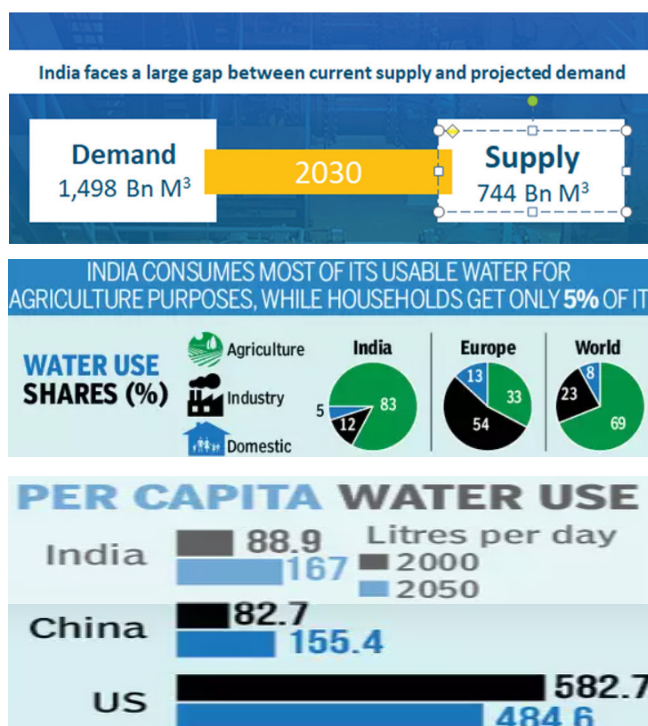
India faces a large gap between current supply and projected demand

Demand
1,498 Bn $M^3$

2030

Supply
744 Bn $M^3$

INDIA CONSUMES MOST OF ITS USABLE WATER FOR AGRICULTURE PURPOSES, WHILE HOUSEHOLDS GET ONLY 5% OF IT

WATER USE SHARES (%)

Agriculture
Industry
Domestic

India
5
12
83

Europe
13
33
54

World
8
23
69

PER CAPITA WATER USE

Litres per day
2000
2050

India
88.9
167

China
82.7
155.4

US
582.7
484.6